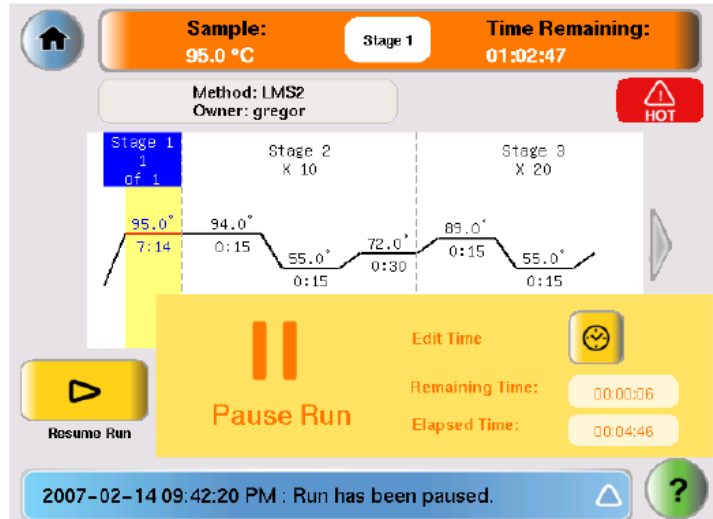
Sample:
95.0 °C

Stage 1

Time Remaining:
01:02:47

Method: LMS2
Owner: gregor

HOT

Stage 1
1
of 1

Stage 2
X 10

Stage 3
X 20

95.0°
7:14

94.0°
0:15

55.0°
0:15

72.0°
0:30

89.0°
0:15

55.0°
0:15

Pause Run

Edit Time

Remaining Time: 00:00:06

Elapsed Time: 00:04:46

Resume Run

2007-02-14 09:42:20 PM : Run has been paused.

?